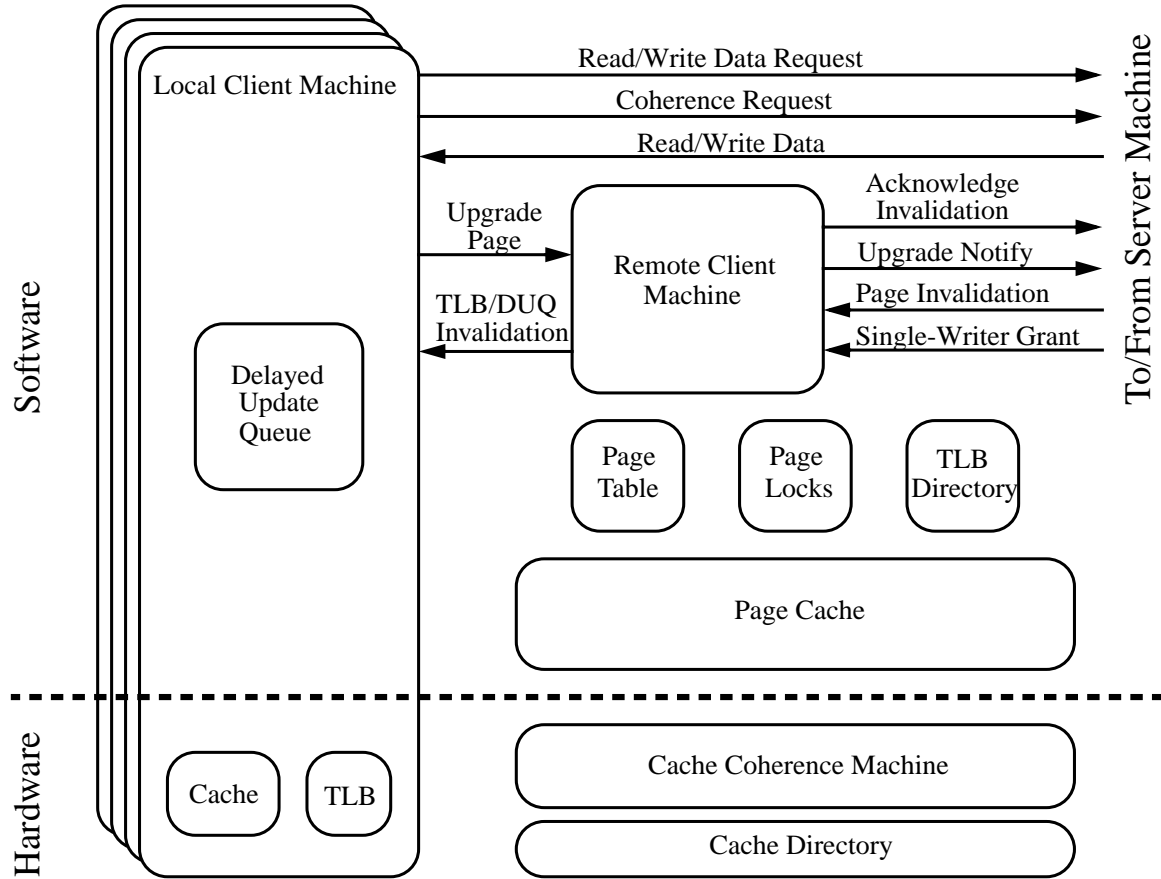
Software

Hardware

Local Client Machine

Read/Write Data Request

Coherence Request

Read/Write Data

To/From Server Machine

Upgrade Page

Remote Client Machine

Acknowledge Invalidation

Upgrade Notify

Page Invalidation

Single-Writer Grant

TLB/DUQ Invalidation

Delayed Update Queue

Page Table

Page Locks

TLB Directory

Page Cache

Cache

TLB

Cache Coherence Machine

Cache Directory